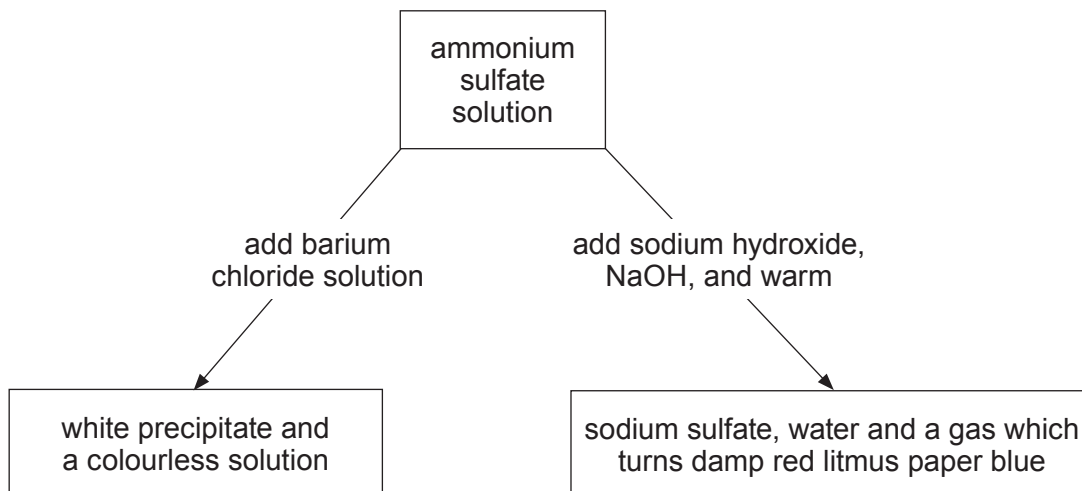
ammonium sulfate solution

add barium chloride solution

add sodium hydroxide, NaOH, and warm

white precipitate and a colourless solution

sodium sulfate, water and a gas which turns damp red litmus paper blue